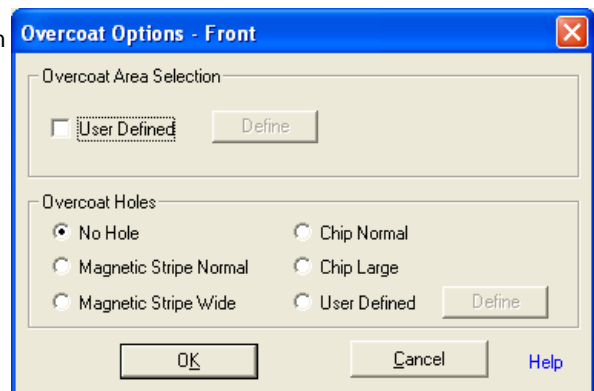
n
Overcoat Options - Front

Overcoat Area Selection

User Defined
Define

Overcoat Holes

No Hole
Chip Normal
Magnetic Stripe Normal
Chip Large
Magnetic Stripe Wide
User Defined
Define

OK
Cancel
Help